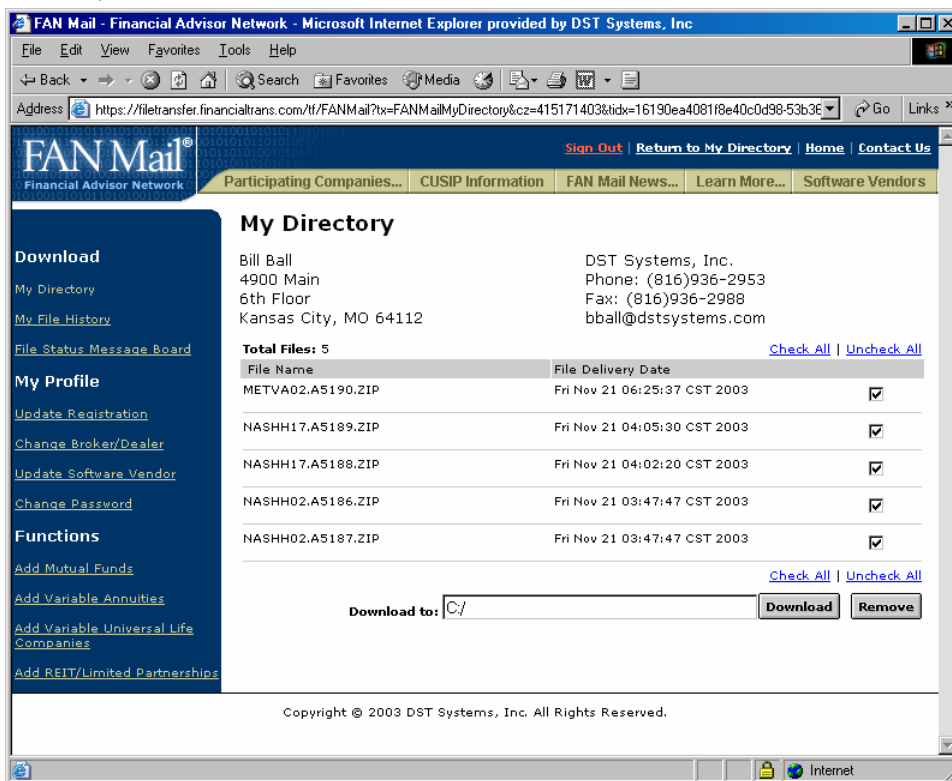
FAN Mail - Financial Advisor Network - Microsoft Internet Explorer provided by DST Systems, Inc

File Edit View Favorites Tools Help

Back Search Favorites Media

Address https://filetransfer.financialtrans.com/tf/FANMail?tx=FANMailMyDirectory&cz=415171403&tidx=16190ea4081f8e40c0d98-53b3 Go Links

FAN Mail®
Financial Advisor Network

Sign Out | Return to My Directory | Home | Contact Us

Participating Companies... | CUSIP Information | FAN Mail News... | Learn More... | Software Vendors

Download
My Directory
My File History
File Status Message Board

My Profile
Update Registration
Change Broker/Dealer
Update Software Vendor
Change Password

Functions
Add Mutual Funds
Add Variable Annuities
Add Variable Universal Life Companies
Add REIT/Limited Partnerships

My Directory

Bill Ball
4900 Main
6th Floor
Kansas City, MO 64112

DST Systems, Inc.
Phone: (816)936-2953
Fax: (816)936-2988
bball@dstsystems.com

Total Files: 5

Check All | Uncheck All

| File Name | File Delivery Date | |
|---|---|---|
| METVA02.A5190.ZIP | Fri Nov 21 06:25:37 CST 2003 | ☑ |
| NASHH17.A5189.ZIP | Fri Nov 21 04:05:30 CST 2003 | ☑ |
| NASHH17.A5188.ZIP | Fri Nov 21 04:02:20 CST 2003 | ☑ |
| NASHH02.A5186.ZIP | Fri Nov 21 03:47:47 CST 2003 | ☑ |
| NASHH02.A5187.ZIP | Fri Nov 21 03:47:47 CST 2003 | ☑ |

Check All | Uncheck All

Download to: C:/ Download Remove

Copyright © 2003 DST Systems, Inc. All Rights Reserved.

Internet